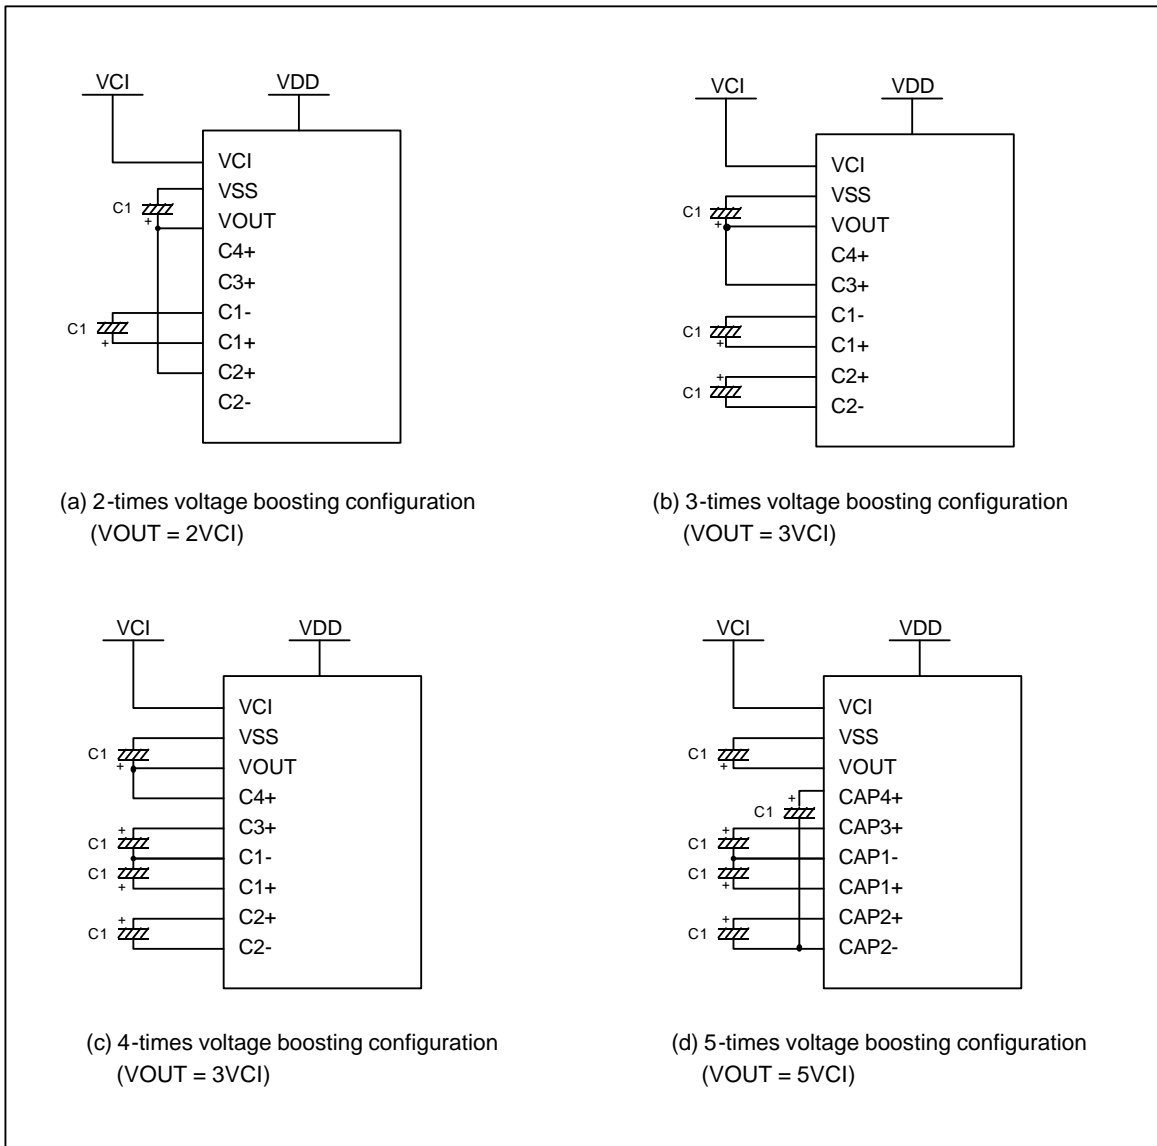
VCI
VDD
VCI
VSS
VOUT
C4+
C3+
C1-
C1+
C2+
C2-
C1
+
C1
+

(a) 2-times voltage boosting configuration
(VOUT = 2VCI)

VCI
VDD
VCI
VSS
VOUT
C4+
C3+
C1-
C1+
C2+
C2-
C1
+
C1
+
C1
+

(b) 3-times voltage boosting configuration
(VOUT = 3VCI)

VCI
VDD
VCI
VSS
VOUT
C4+
C3+
C1-
C1+
C2+
C2-
C1
+
C1
+
C1
+
C1
+

(c) 4-times voltage boosting configuration
(VOUT = 3VCI)

VCI
VDD
VCI
VSS
VOUT
CAP4+
CAP3+
CAP1-
CAP1+
CAP2+
CAP2-
C1
+
C1
+
C1
+
C1
+
C1
+

(d) 5-times voltage boosting configuration
(VOUT = 5VCI)